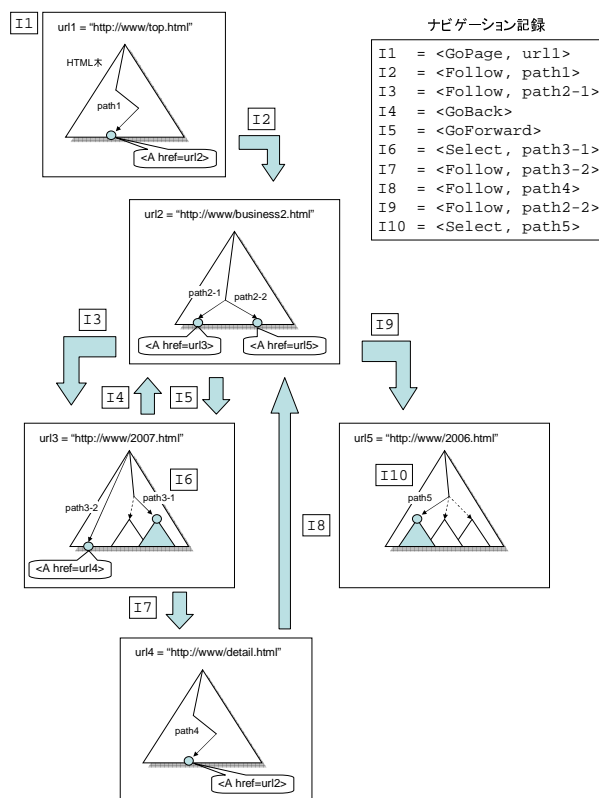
I1

url1 = "http://www/top.html"

HTML木

path1

<A href=url2>

ナビゲーション記録

I1 = <GoPage, url1>
I2 = <Follow, path1>
I3 = <Follow, path2-1>
I4 = <GoBack>
I5 = <GoForward>
I6 = <Select, path3-1>
I7 = <Select, path3-2>
I8 = <Follow, path4>
I9 = <Follow, path2-2>
I10 = <Select, path5>

I2

url2 = "http://www/business2.html"

path2-1

path2-2

<A href=url3>

<A href=url5>

I3

I9

I4

I5

url3 = "http://www/2007.html"

I6

path3-1

path3-2

<A href=url4>

I8

url5 = "http://www/2006.html"

I10

path5

I7

url4 = "http://www/detail.html"

path4

<A href=url2>